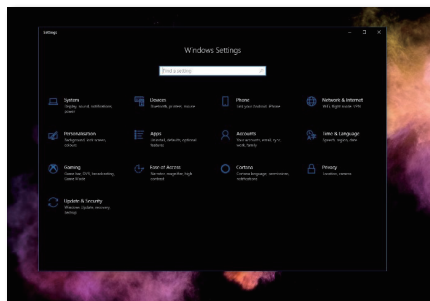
Settings

Windows Settings

Find a setting

System
Display, sound, notifications, power

Devices
Bluetooth, printers, mouse

Phone
Link your Android, iPhone

Network & Internet
Wi-Fi, airplane mode, VPN

Personalization
Background, lock screen, colors

Apps
Uninstall, defaults, optional features

Accounts
Your accounts, email, sync, work, family

Time & Language
Speech, region, date

Gaming
Game bar, DVR, broadcasting, Game Mode

Ease of Access
Narrator, magnifier, high contrast

Cortana
Cortana language, permissions, notifications

Privacy
Location, camera

Update & Security
Windows Update, recovery, backup